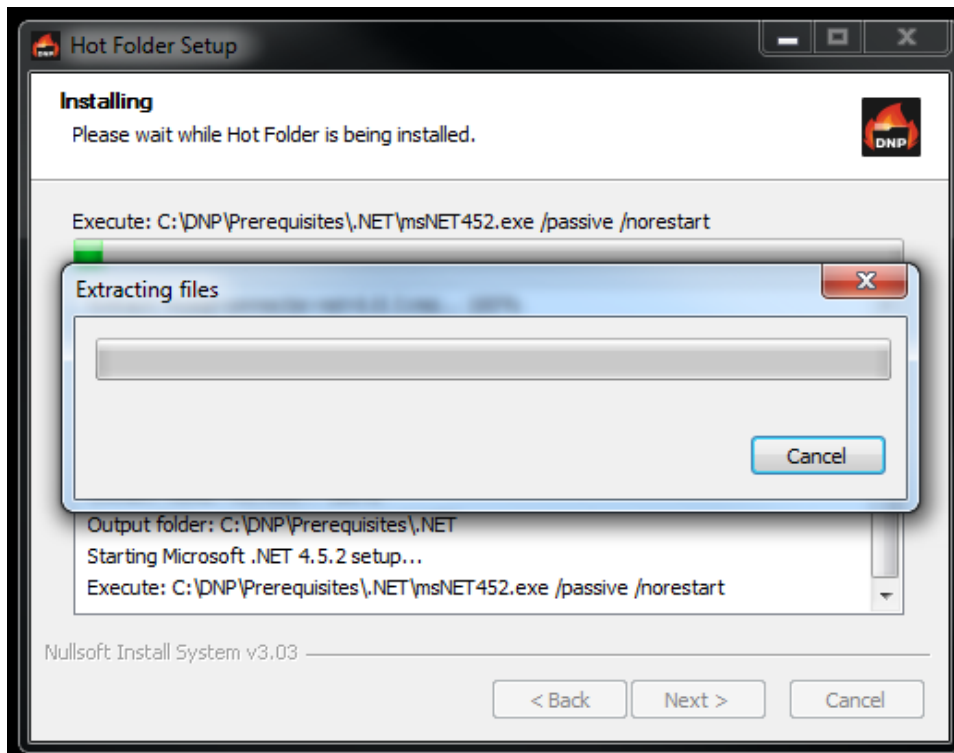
Hot Folder Setup

Installing
Please wait while Hot Folder is being installed.

DNP

Execute: C:\DNP\Prerequisites\.NET\msNET452.exe /passive /norestart

Extracting files

Cancel

Output folder: C:\DNP\Prerequisites\.NET
Starting Microsoft .NET 4.5.2 setup...
Execute: C:\DNP\Prerequisites\.NET\msNET452.exe /passive /norestart

Nullsoft Install System v3.03

< Back
Next >
Cancel